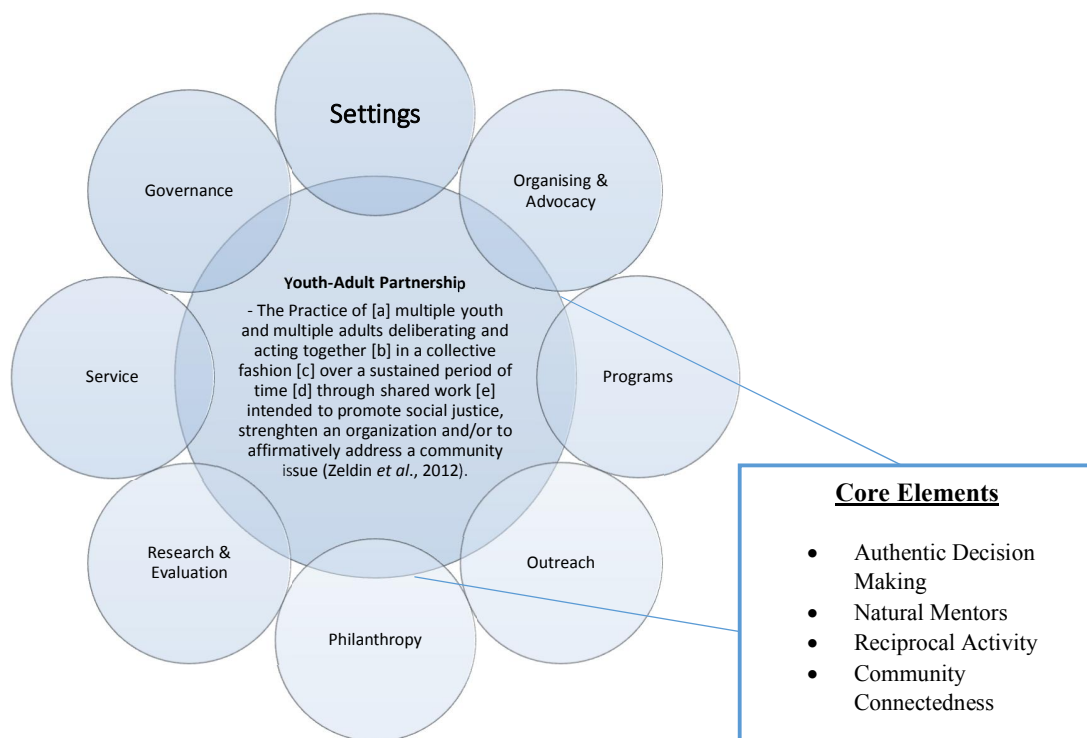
Settings

Organising & Advocacy

Programs

Outreach

Philanthropy

Research & Evaluation

Service

Governance

Youth-Adult Partnership

- The Practice of [a] multiple youth and multiple adults deliberating and acting together [b] in a collective fashion [c] over a sustained period of time [d] through shared work [e] intended to promote social justice, strenghten an organization and/or to affirmatively address a community issue (Zeldin *et al*., 2012).

Core Elements

- Authentic Decision Making
- Natural Mentors
- Reciprocal Activity
- Community Connectedness